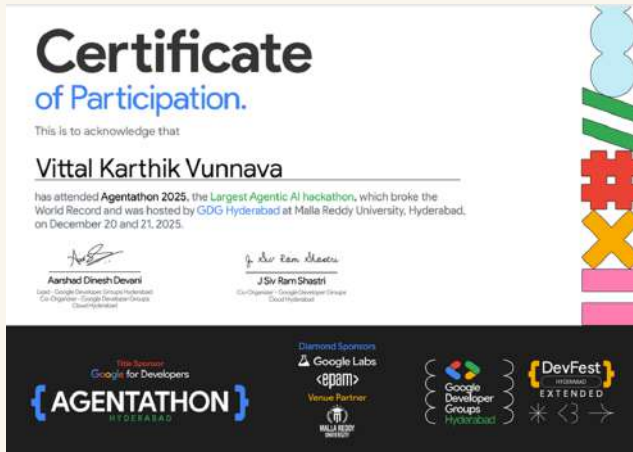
Certificate
of Participation.

This is to acknowledge that

Vittal Karthik Vunnava

has attended Agentathon 2025, the Largest Agentic AI hackathon, which broke the World Record and was hosted by GDG Hyderabad at Malla Reddy University, Hyderabad, on December 20 and 21, 2025.

Aarshad Dinesh Devani
Lead - Google Developer Groups Hyderabad
Co-Organizer - Google Developer Groups Cloud Hyderabad

J Siv Ram Shastri
Co-Organizer - Google Developer Groups Cloud Hyderabad

Title Sponsor
Google for Developers
{ AGENTATHON }
HYDERABAD

Diamond Sponsors
Google Labs
<epam>
Venue Partner
MALLA REDDY UNIVERSITY

Google Developer Groups Hyderabad

{ DevFest }
HYDERABAD
EXTENDED